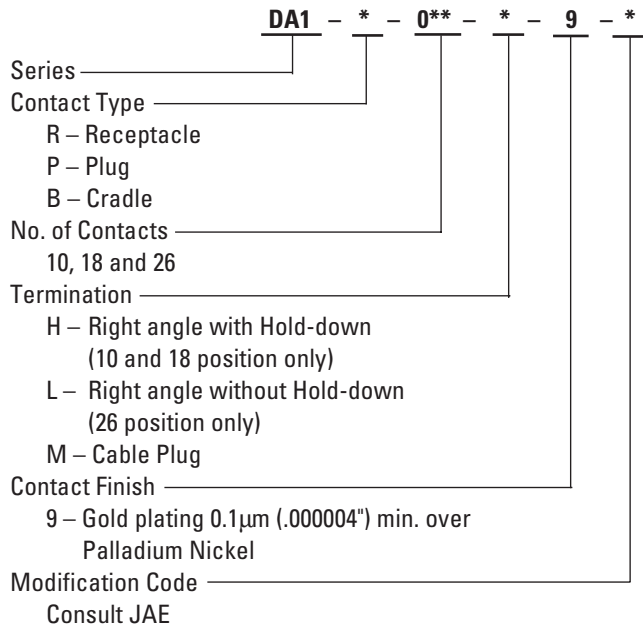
DA1 – * – 0** – * – 9 – *

Series

Contact Type

R – Receptacle

P – Plug

B – Cradle

No. of Contacts

10, 18 and 26

Termination

H – Right angle with Hold-down (10 and 18 position only)

L – Right angle without Hold-down (26 position only)

M – Cable Plug

Contact Finish

9 – Gold plating 0.1$\mu$m (.000004") min. over Palladium Nickel

Modification Code

Consult JAE